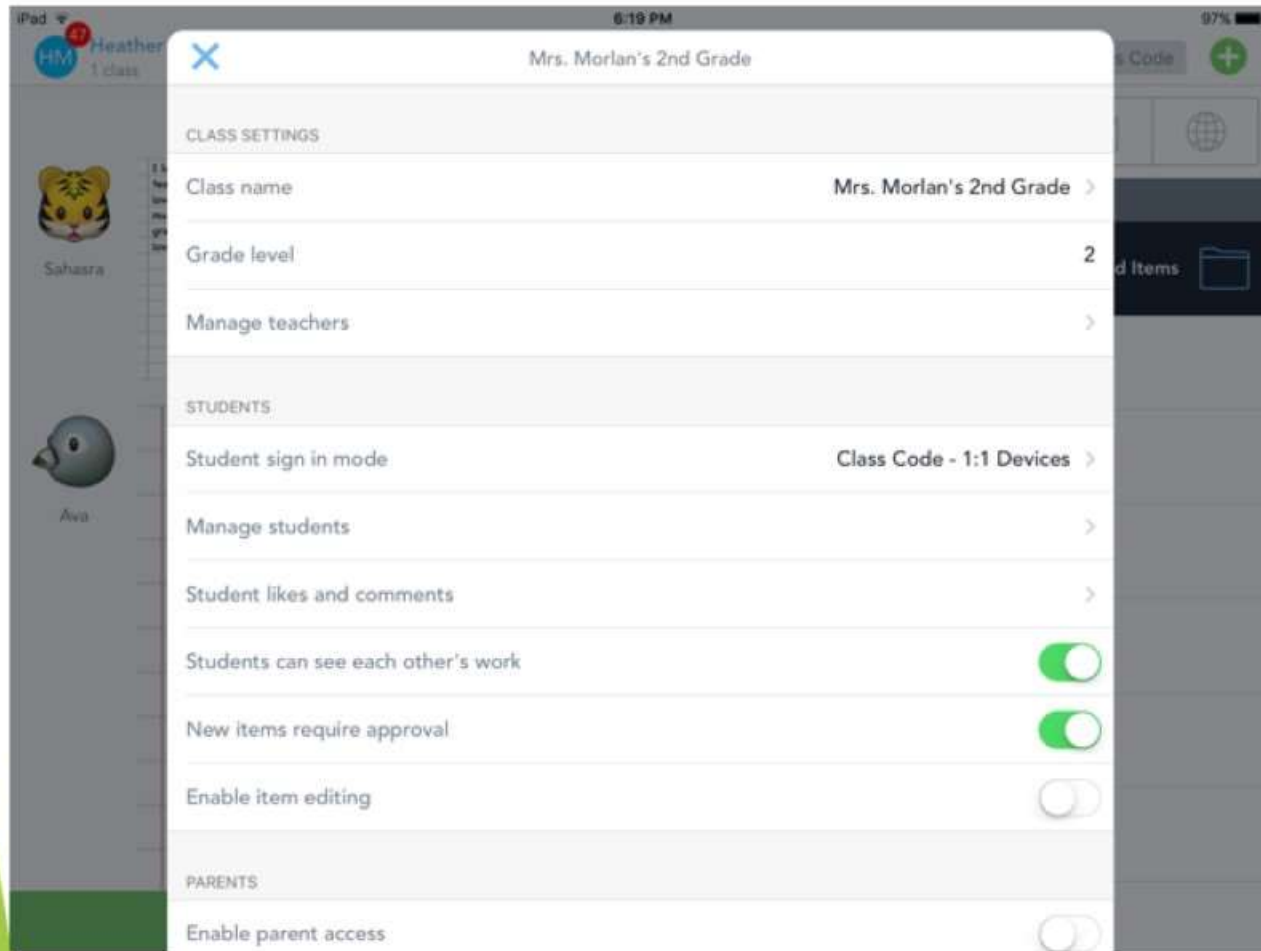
iPad
6:19 PM
97%
HM 47 Heather
1 class
s Code
Sahasra
Ava
d Items

Mrs. Morlan's 2nd Grade

CLASS SETTINGS

Class name — Mrs. Morlan's 2nd Grade

Grade level — 2

Manage teachers

STUDENTS

Student sign in mode — Class Code - 1:1 Devices

Manage students

Student likes and comments

Students can see each other's work

New items require approval

Enable item editing

PARENTS

Enable parent access